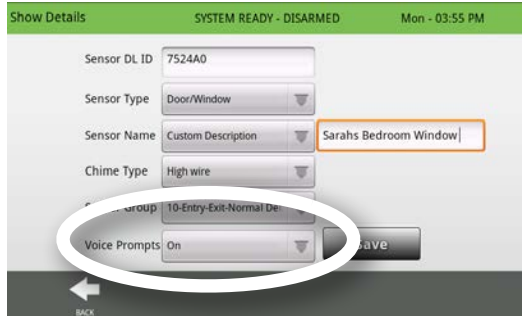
Show Details SYSTEM READY - DISARMED Mon - 03:55 PM

Sensor DL ID 7524A0

Sensor Type Door/Window

Sensor Name Custom Description Sarahs Bedroom Window

Chime Type High wire

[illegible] Group 10-Entry-Exit-Normal De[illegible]

Voice Prompts On

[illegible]ave

BACK